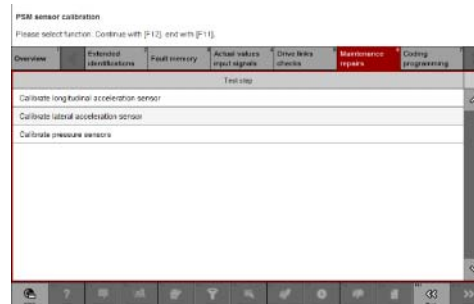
PSM sensor calibration

Please select function. Continue with [F12], end with [F11].

| Overview | Extended identifications | Fault memory | Actual values input signals | Drive links checks | Maintenance repairs | Coding programming |
|---|---|---|---|---|---|---|

Test step

Calibrate longitudinal acceleration sensor

Calibrate lateral acceleration sensor

Calibrate pressure sensors